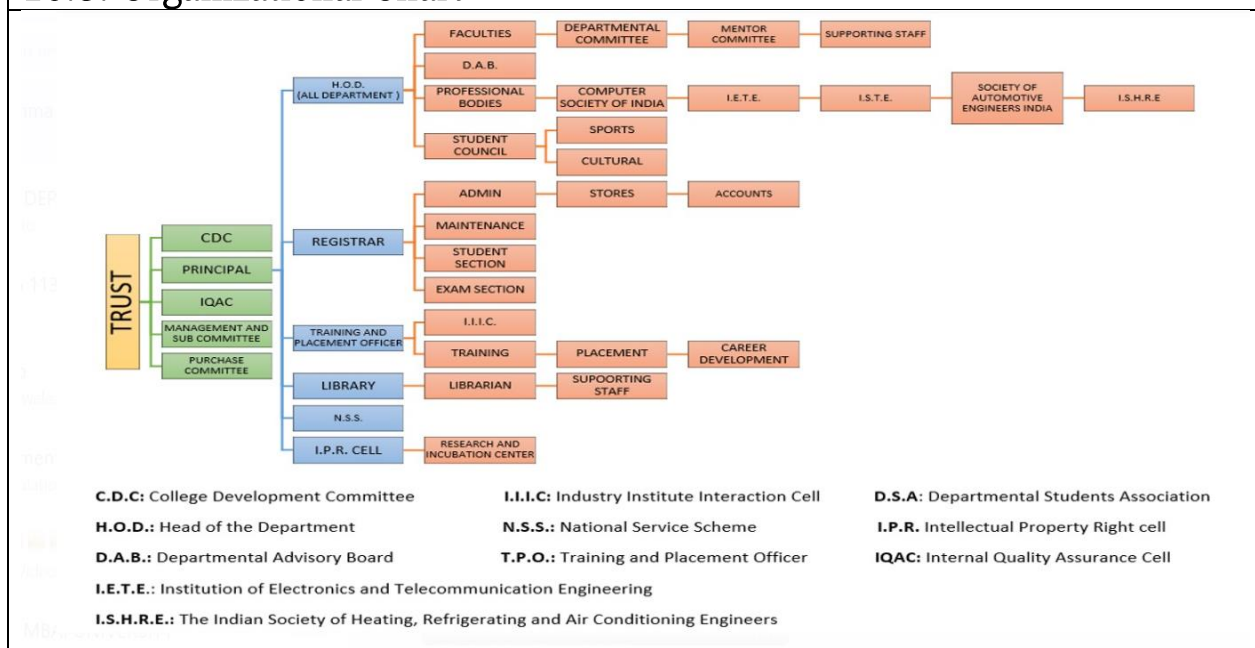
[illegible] Organizational Chart

TRUST

CDC

PRINCIPAL

IQAC

MANAGEMENT AND SUB COMMITTEE

PURCHASE COMMITTEE

H.O.D. (ALL DEPARTMENT )

FACULTIES

DEPARTMENTAL COMMITTEE

MENTOR COMMITTEE

SUPPORTING STAFF

D.A.B.

PROFESSIONAL BODIES

COMPUTER SOCIETY OF INDIA

I.E.T.E.

I.S.T.E.

SOCIETY OF AUTOMOTIVE ENGINEERS INDIA

I.S.H.R.E

STUDENT COUNCIL

SPORTS

CULTURAL

REGISTRAR

ADMIN

STORES

ACCOUNTS

MAINTENANCE

STUDENT SECTION

EXAM SECTION

TRAINING AND PLACEMENT OFFICER

I.I.I.C.

TRAINING

PLACEMENT

CAREER DEVELOPMENT

LIBRARY

LIBRARIAN

SUPOORTING STAFF

N.S.S.

I.P.R. CELL

RESEARCH AND INCUBATION CENTER

C.D.C: College Development Committee

I.I.I.C: Industry Institute Interaction Cell

D.S.A: Departmental Students Association

H.O.D.: Head of the Department

N.S.S.: National Service Scheme

I.P.R. Intellectual Property Right cell

D.A.B.: Departmental Advisory Board

T.P.O.: Training and Placement Officer

IQAC: Internal Quality Assurance Cell

I.E.T.E.: Institution of Electronics and Telecommunication Engineering

I.S.H.R.E.: The Indian Society of Heating, Refrigerating and Air Conditioning Engineers